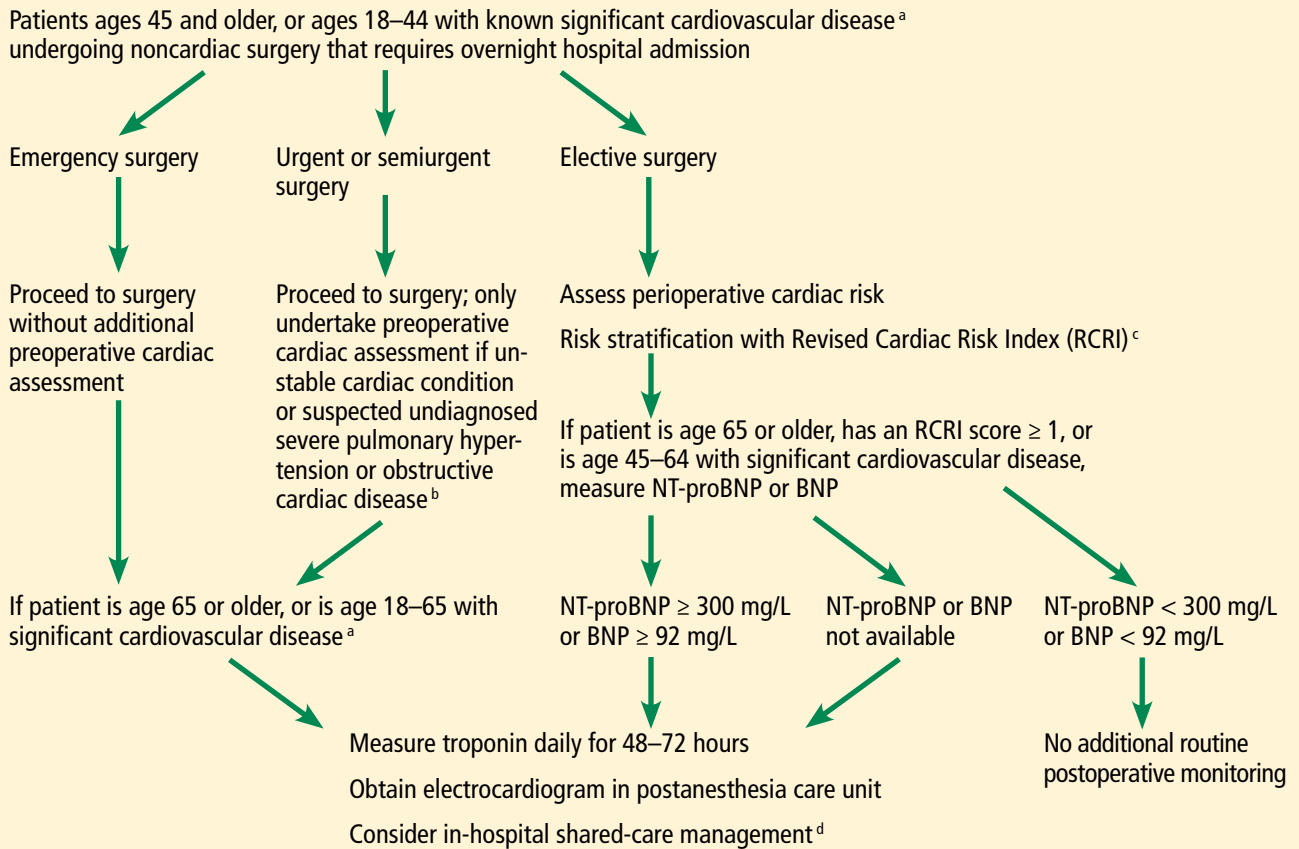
Patients ages 45 and older, or ages 18–44 with known significant cardiovascular disease $^{a}$ undergoing noncardiac surgery that requires overnight hospital admission

Emergency surgery

Proceed to surgery without additional preoperative cardiac assessment

Urgent or semiurgent surgery

Proceed to surgery; only undertake preoperative cardiac assessment if unstable cardiac condition or suspected undiagnosed severe pulmonary hypertension or obstructive cardiac disease $^{b}$

If patient is age 65 or older, or is age 18–65 with significant cardiovascular disease $^{a}$

Elective surgery

Assess perioperative cardiac risk

Risk stratification with Revised Cardiac Risk Index (RCRI) $^{c}$

If patient is age 65 or older, has an RCRI score ≥ 1, or is age 45–64 with significant cardiovascular disease, measure NT-proBNP or BNP

NT-proBNP ≥ 300 mg/L or BNP ≥ 92 mg/L

NT-proBNP or BNP not available

NT-proBNP < 300 mg/L or BNP < 92 mg/L

No additional routine postoperative monitoring

Measure troponin daily for 48–72 hours

Obtain electrocardiogram in postanesthesia care unit

Consider in-hospital shared-care management $^{d}$